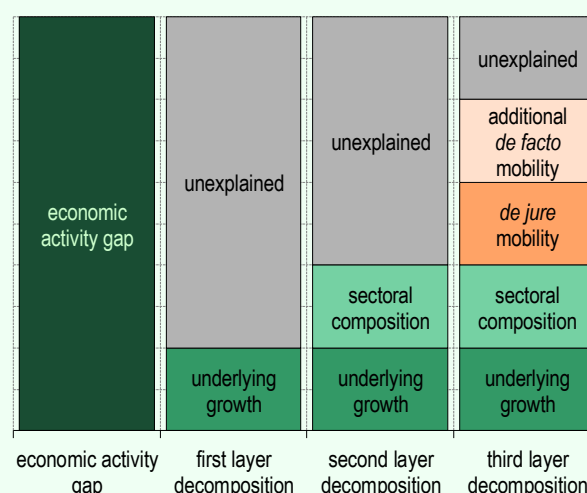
economic activity gap

unexplained

underlying growth

unexplained

sectoral composition

underlying growth

unexplained

additional *de facto* mobility

*de jure* mobility

sectoral composition

underlying growth

economic activity gap

first layer decomposition

second layer decomposition

third layer decomposition